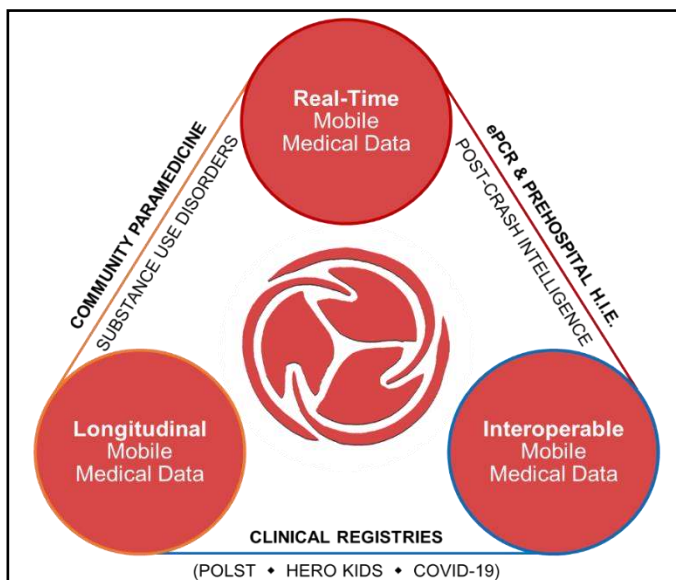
Real-Time
Mobile
Medical Data

COMMUNITY PARAMEDICINE
SUBSTANCE USE DISORDERS

ePCR & PREHOSPITAL H.I.E.
POST-CRASH INTELLIGENCE

Longitudinal
Mobile
Medical Data

Interoperable
Mobile
Medical Data

CLINICAL REGISTRIES
(POLST • HERO KIDS • COVID-19)